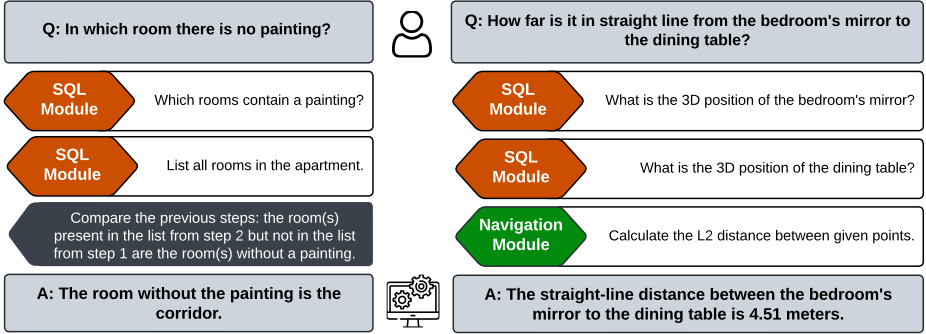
Q: In which room there is no painting?

SQL Module

Which rooms contain a painting?

SQL Module

List all rooms in the apartment.

Compare the previous steps: the room(s) present in the list from step 2 but not in the list from step 1 are the room(s) without a painting.

A: The room without the painting is the corridor.

Q: How far is it in straight line from the bedroom's mirror to the dining table?

SQL Module

What is the 3D position of the bedroom's mirror?

SQL Module

What is the 3D position of the dining table?

Navigation Module

Calculate the L2 distance between given points.

A: The straight-line distance between the bedroom's mirror to the dining table is 4.51 meters.